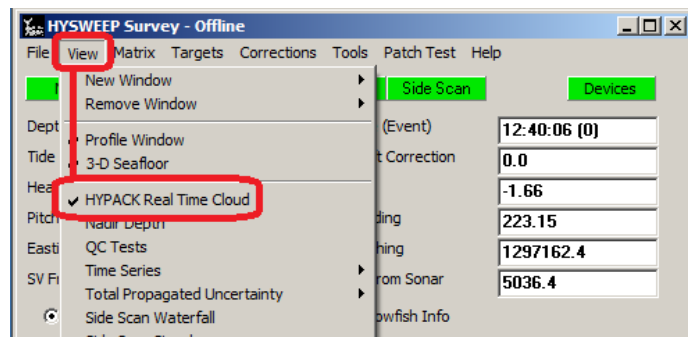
HYSWEEP Survey - Offline

File View Matrix Targets Corrections Tools Patch Test Help

Side Scan

Devices

New Window
Remove Window
Profile Window
3-D Seafloor
HYPACK Real Time Cloud
Nadir Depth
QC Tests
Time Series
Total Propagated Uncertainty
Side Scan Waterfall

Dept
Tide
Hea
Pitch
Easti
SV Fr

(Event)
t Correction
ding
hing
rom Sonar
owfish Info

12:40:06 (0)
0.0
-1.66
223.15
1297162.4
5036.4